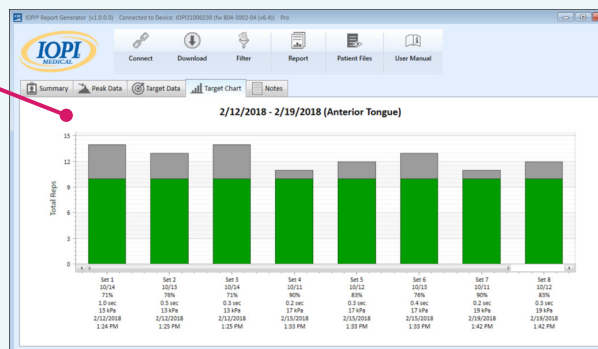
IOPI® Report Generator (v1.0.0.0) Connected to Device: IOPI31900239 (fw 804-3002-04 (v6.4)) Pro

IOPI MEDICAL

Connect Download Filter Report Patient Files User Manual

Summary Peak Data Target Data Target Chart Notes

2/12/2018 - 2/19/2018 (Anterior Tongue)

Total Reps

15
12
9
6
3
0

| Set 1 | Set 2 | Set 3 | Set 4 | Set 5 | Set 6 | Set 7 | Set 8 |
|---|---|---|---|---|---|---|---|
| 10/14 | 10/13 | 10/14 | 10/11 | 10/12 | 10/13 | 10/11 | 10/12 |
| 71% | 76% | 71% | 90% | 83% | 76% | 90% | 83% |
| 1.0 sec | 0.5 sec | 0.3 sec | 0.2 sec | 0.3 sec | 0.4 sec | 0.2 sec | 0.3 sec |
| 13 kPa | 13 kPa | 13 kPa | 17 kPa | 17 kPa | 17 kPa | 19 kPa | 19 kPa |
| 2/12/2018 | 2/12/2018 | 2/12/2018 | 2/15/2018 | 2/15/2018 | 2/15/2018 | 2/19/2018 | 2/19/2018 |
| 1:24 PM | 1:25 PM | 1:25 PM | 1:33 PM | 1:33 PM | 1:33 PM | 1:42 PM | 1:42 PM |